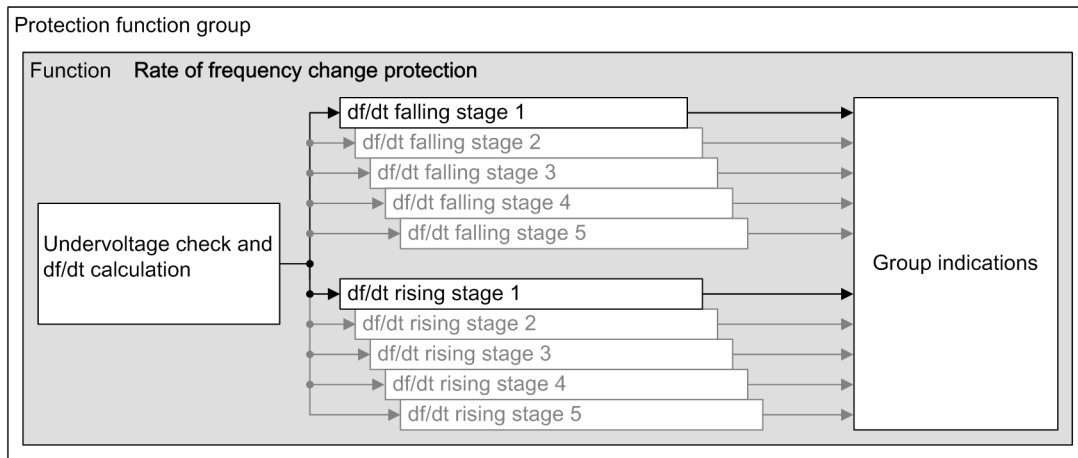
Protection function group

Function Rate of frequency change protection

Undervoltage check and df/dt calculation

df/dt falling stage 1
df/dt falling stage 2
df/dt falling stage 3
df/dt falling stage 4
df/dt falling stage 5

df/dt rising stage 1
df/dt rising stage 2
df/dt rising stage 3
df/dt rising stage 4
df/dt rising stage 5

Group indications